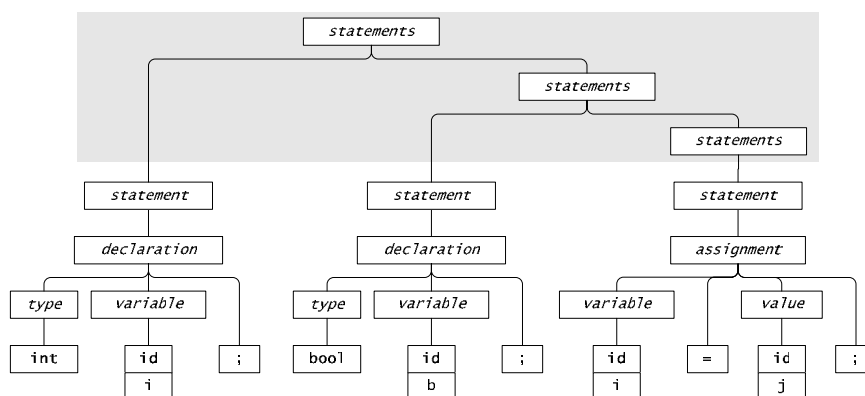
statements

statements

statements

statement

statement

statement

declaration

declaration

assignment

type

variable

;

type

variable

;

variable

=

value

;

int

id

i

bool

id

b

id

i

id

j